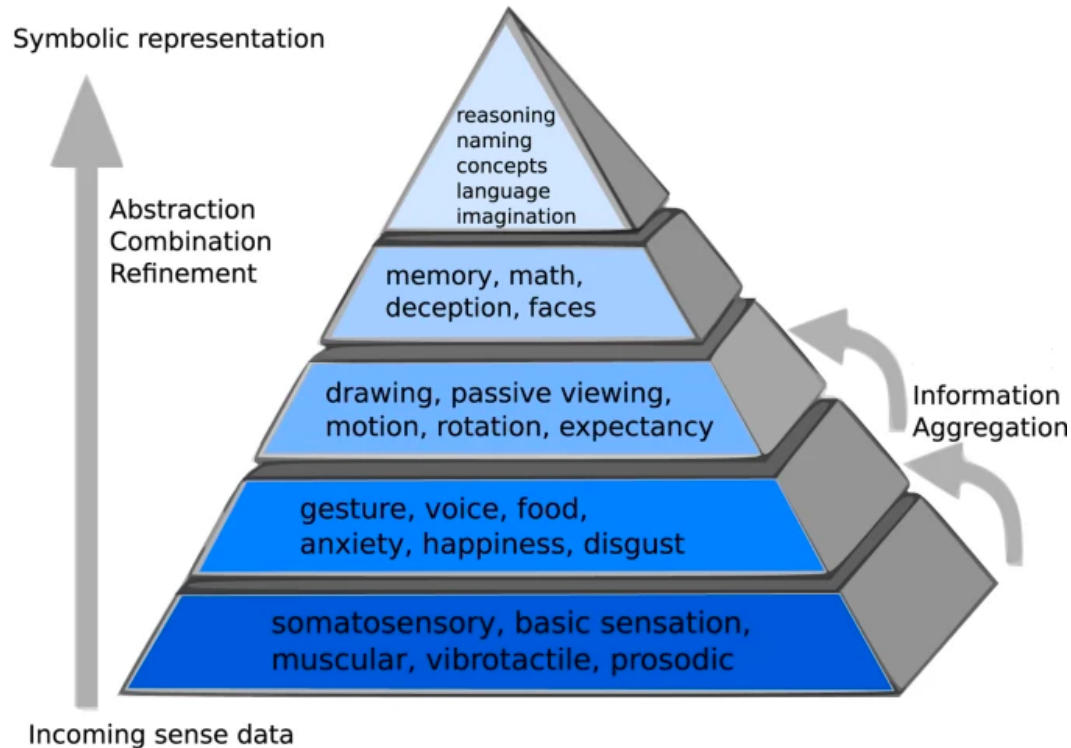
Symbolic representation

Abstraction
Combination
Refinement

reasoning
naming
concepts
language
imagination

memory, math, deception, faces

drawing, passive viewing, motion, rotation, expectancy

gesture, voice, food, anxiety, happiness, disgust

somatosensory, basic sensation, muscular, vibrotactile, prosodic

Information
Aggregation

Incoming sense data